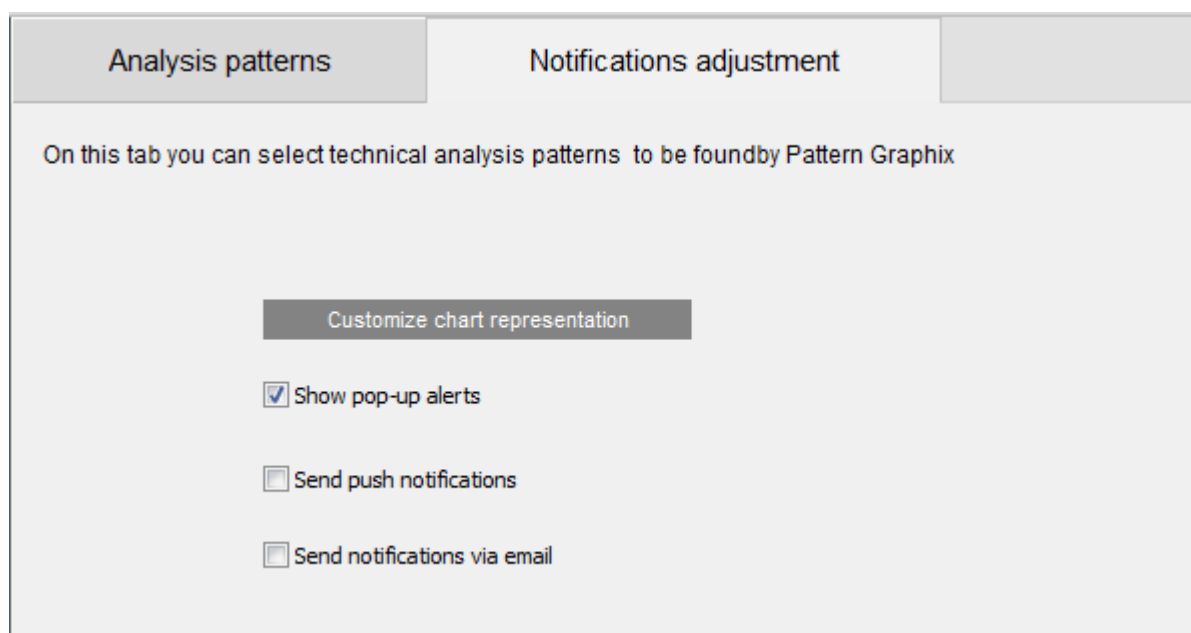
Analysis patterns

Notifications adjustment

On this tab you can select technical analysis patterns to be foundby Pattern Graphix

Customize chart representation

Show pop-up alerts

Send push notifications

Send notifications via email